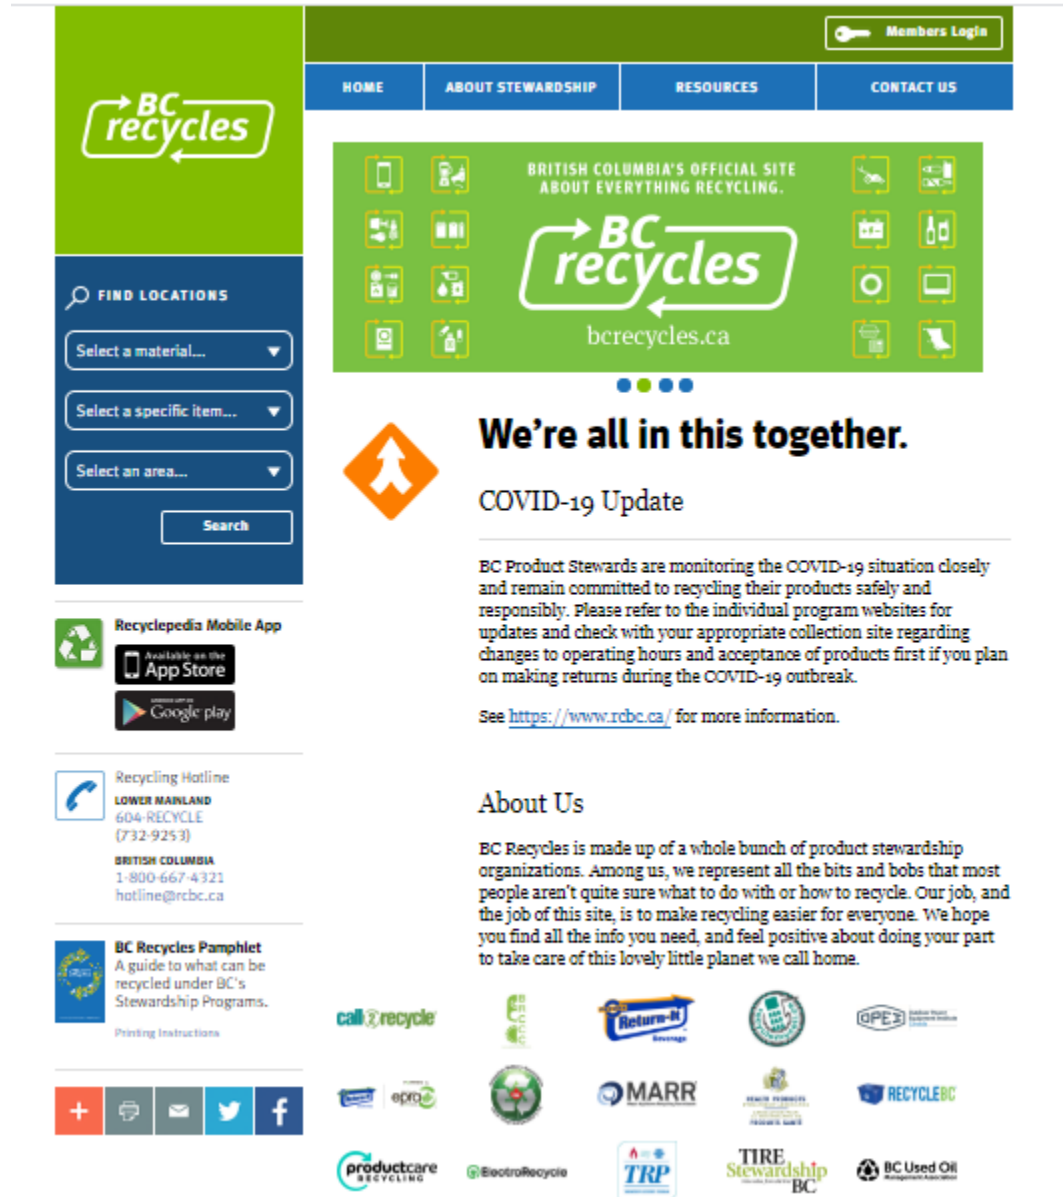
BC recycles

Members Login

HOME
ABOUT STEWARDSHIP
RESOURCES
CONTACT US

BRITISH COLUMBIA'S OFFICIAL SITE ABOUT EVERYTHING RECYCLING.

BC recycles

bcrecycles.ca

FIND LOCATIONS

Select a material...

Select a specific item...

Select an area...

Search

Recyclepedia Mobile App

Available on the App Store

Google play

Recycling Hotline

LOWER MAINLAND
604-RECYCLE
(732-9253)

BRITISH COLUMBIA
1-800-667-4321
hotline@rcbc.ca

BC Recycles Pamphlet
A guide to what can be recycled under BC's Stewardship Programs.

Printing Instructions

We're all in this together.

COVID-19 Update

BC Product Stewards are monitoring the COVID-19 situation closely and remain committed to recycling their products safely and responsibly. Please refer to the individual program websites for updates and check with your appropriate collection site regarding changes to operating hours and acceptance of products first if you plan on making returns during the COVID-19 outbreak.

See https://www.rcbc.ca/ for more information.

About Us

BC Recycles is made up of a whole bunch of product stewardship organizations. Among us, we represent all the bits and bobs that most people aren't quite sure what to do with or how to recycle. Our job, and the job of this site, is to make recycling easier for everyone. We hope you find all the info you need, and feel positive about doing your part to take care of this lovely little planet we call home.

call2recycle
Return-It
OPEI
epra
MARR
RECYCLEBC
productcare RECYCLING
ElectroRecycle
TRP
TIRE Stewardship BC
BC Used Oil